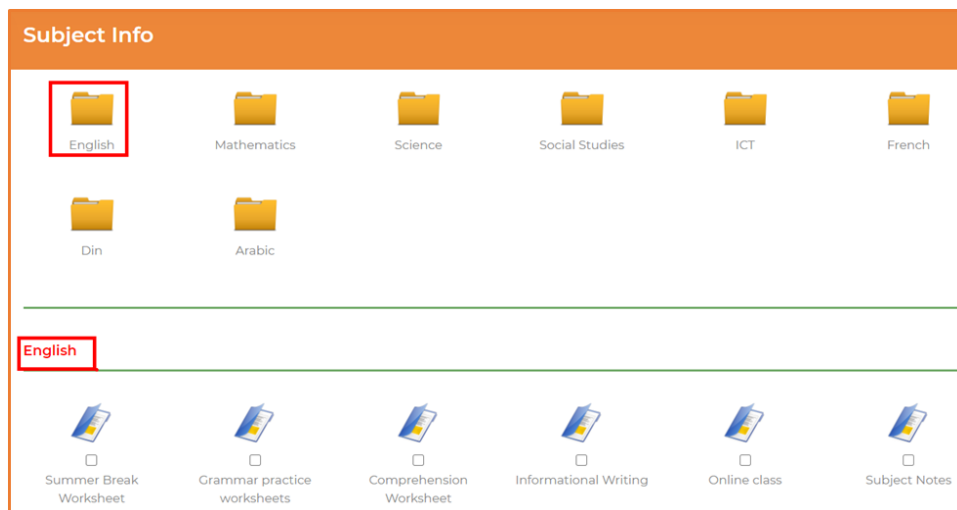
Subject Info

English

Mathematics

Science

Social Studies

ICT

French

Din

Arabic

English

Summer Break Worksheet

Grammar practice worksheets

Comprehension Worksheet

Informational Writing

Online class

Subject Notes